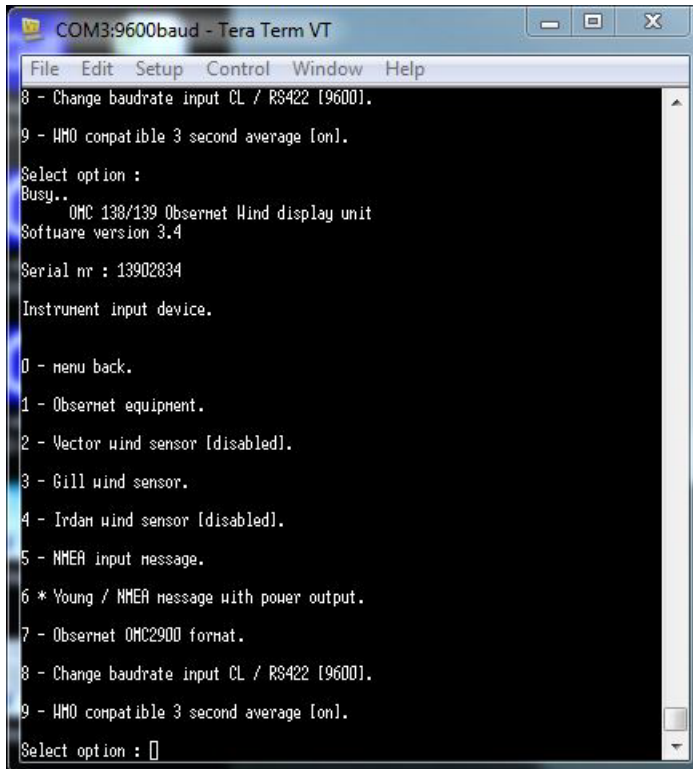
COM3:9600baud - Tera Term VT

File Edit Setup Control Window Help

8 - Change baudrate input CL / RS422 [9600].

9 - WMO compatible 3 second average [on].

Select option :
Busy..
OMC 138/139 Observet Wind display unit
Software version 3.4

Serial nr : 13902834

Instrument input device.

0 - menu back.

1 - Observet equipment.

2 - Vector wind sensor [disabled].

3 - Gill wind sensor.

4 - Irdam wind sensor [disabled].

5 - NMEA input message.

6 * Young / NMEA message with power output.

7 - Observet OMC2900 format.

8 - Change baudrate input CL / RS422 [9600].

9 - WMO compatible 3 second average [on].

Select option :